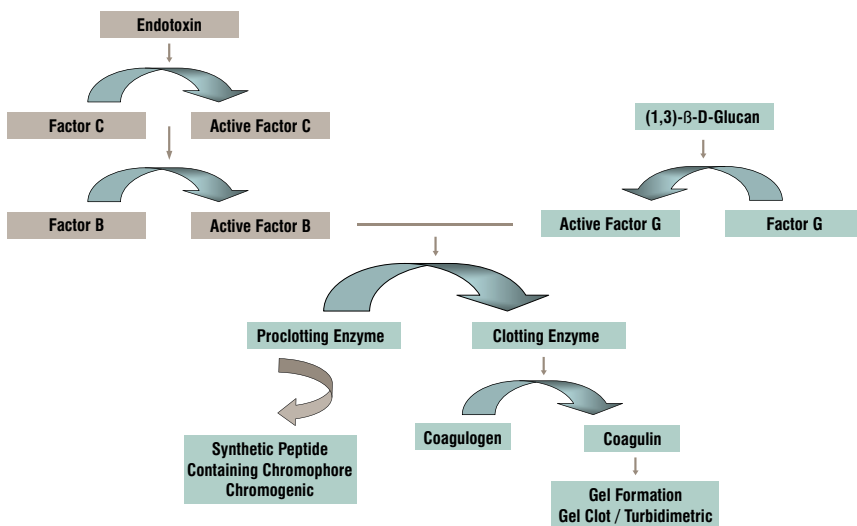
Endotoxin

Factor C

Active Factor C

Factor B

Active Factor B

(1,3)-β-D-Glucan

Active Factor G

Factor G

Proclotting Enzyme

Clotting Enzyme

Synthetic Peptide
Containing Chromophore
Chromogenic

Coagulogen

Coagulin

Gel Formation
Gel Clot / Turbidimetric